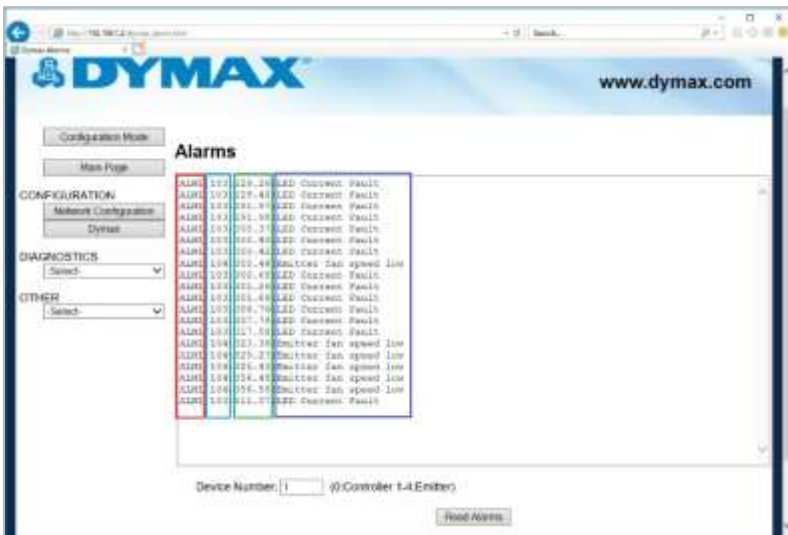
Search...

Dymax Alarms

DYMAX

www.dymax.com

Configuration Mode

Main Page

CONFIGURATION

Network Configuration

Dymax

DIAGNOSTICS

-Select-

OTHER

-Select-

Alarms

ALM1 103 229.26 LED Current Fault
ALM1 103 229.48 LED Current Fault
ALM1 103 291.99 LED Current Fault
ALM1 103 291.58 LED Current Fault
ALM1 103 293.37 LED Current Fault
ALM1 103 300.80 LED Current Fault
ALM1 103 300.82 LED Current Fault
ALM1 104 303.44 Emitter fan speed low
ALM1 103 300.65 LED Current Fault
ALM1 103 301.38 LED Current Fault
ALM1 103 301.69 LED Current Fault
ALM1 103 306.70 LED Current Fault
ALM1 103 307.78 LED Current Fault
ALM1 103 317.58 LED Current Fault
ALM1 104 323.38 Emitter fan speed low
ALM1 104 325.27 Emitter fan speed low
ALM1 104 326.85 Emitter fan speed low
ALM1 104 356.45 Emitter fan speed low
ALM1 104 356.58 Emitter fan speed low
ALM1 103 311.37 LED Current Fault

Device Number: 1 (0:Controller 1-4:Emitter)

Read Alarms